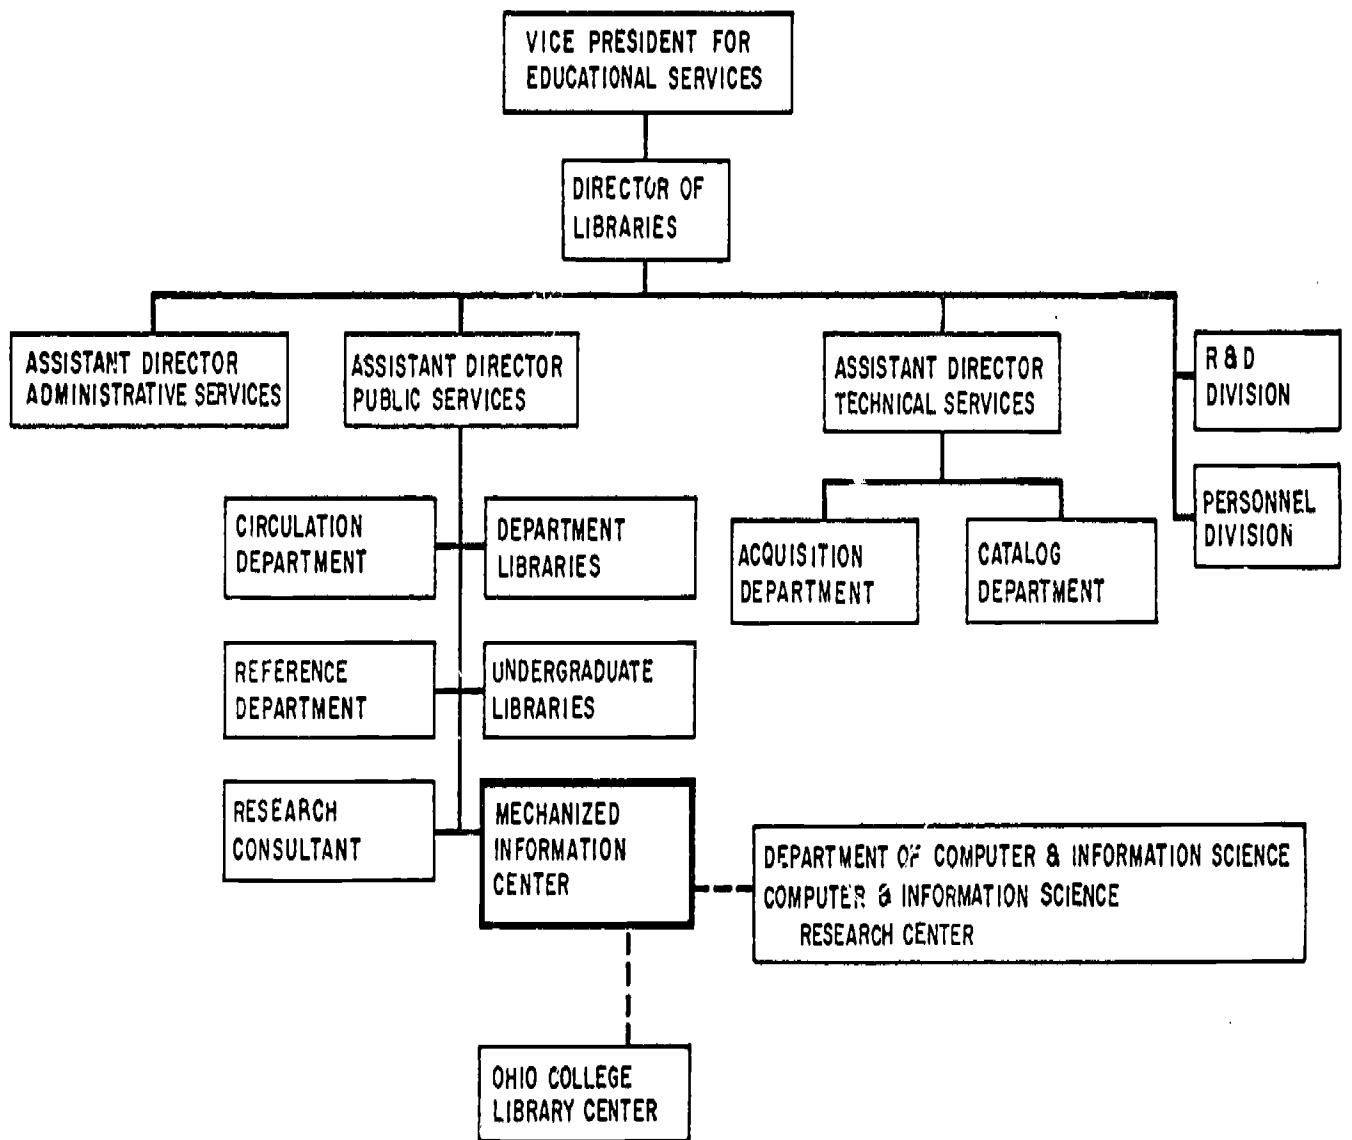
VICE PRESIDENT FOR EDUCATIONAL SERVICES

DIRECTOR OF LIBRARIES

ASSISTANT DIRECTOR ADMINISTRATIVE SERVICES

ASSISTANT DIRECTOR PUBLIC SERVICES

ASSISTANT DIRECTOR TECHNICAL SERVICES

R & D DIVISION

PERSONNEL DIVISION

CIRCULATION DEPARTMENT

DEPARTMENT LIBRARIES

ACQUISITION DEPARTMENT

CATALOG DEPARTMENT

REFERENCE DEPARTMENT

UNDERGRADUATE LIBRARIES

RESEARCH CONSULTANT

MECHANIZED INFORMATION CENTER

DEPARTMENT OF COMPUTER & INFORMATION SCIENCE
COMPUTER & INFORMATION SCIENCE
RESEARCH CENTER

OHIO COLLEGE LIBRARY CENTER